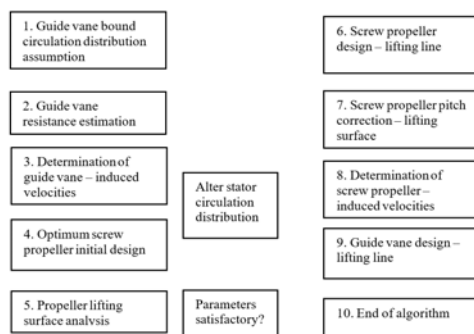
1. Guide vane bound circulation distribution assumption

2. Guide vane resistance estimation

3. Determination of guide vane – induced velocities

4. Optimum screw propeller initial design

5. Propeller lifting surface analysis

Alter stator circulation distribution

Parameters satisfactory?

6. Screw propeller design – lifting line

7. Screw propeller pitch correction – lifting surface

8. Determination of screw propeller – induced velocities

9. Guide vane design – lifting line

10. End of algorithm